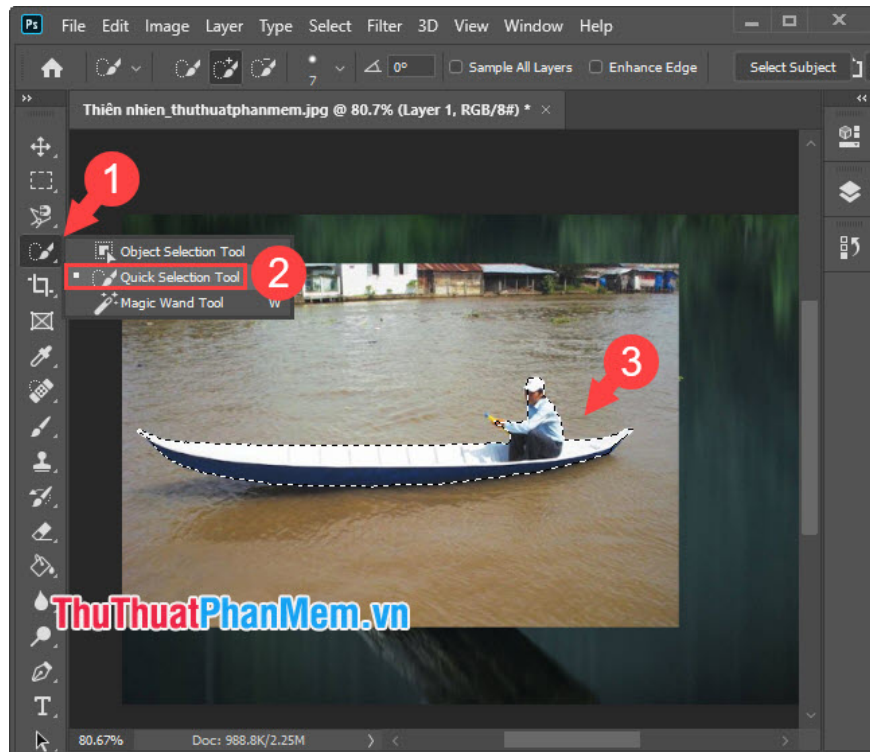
Ps File Edit Image Layer Type Select Filter 3D View Window Help

7 0° Sample All Layers Enhance Edge Select Subject

Thiên nhien_thuthuatphanmem.jpg @ 80.7% (Layer 1, RGB/8#) * ×

1

Object Selection Tool
Quick Selection Tool
Magic Wand Tool W

2

3

ThuThuatPhanMem.vn

80.67% Doc: 988.8K/2.25M